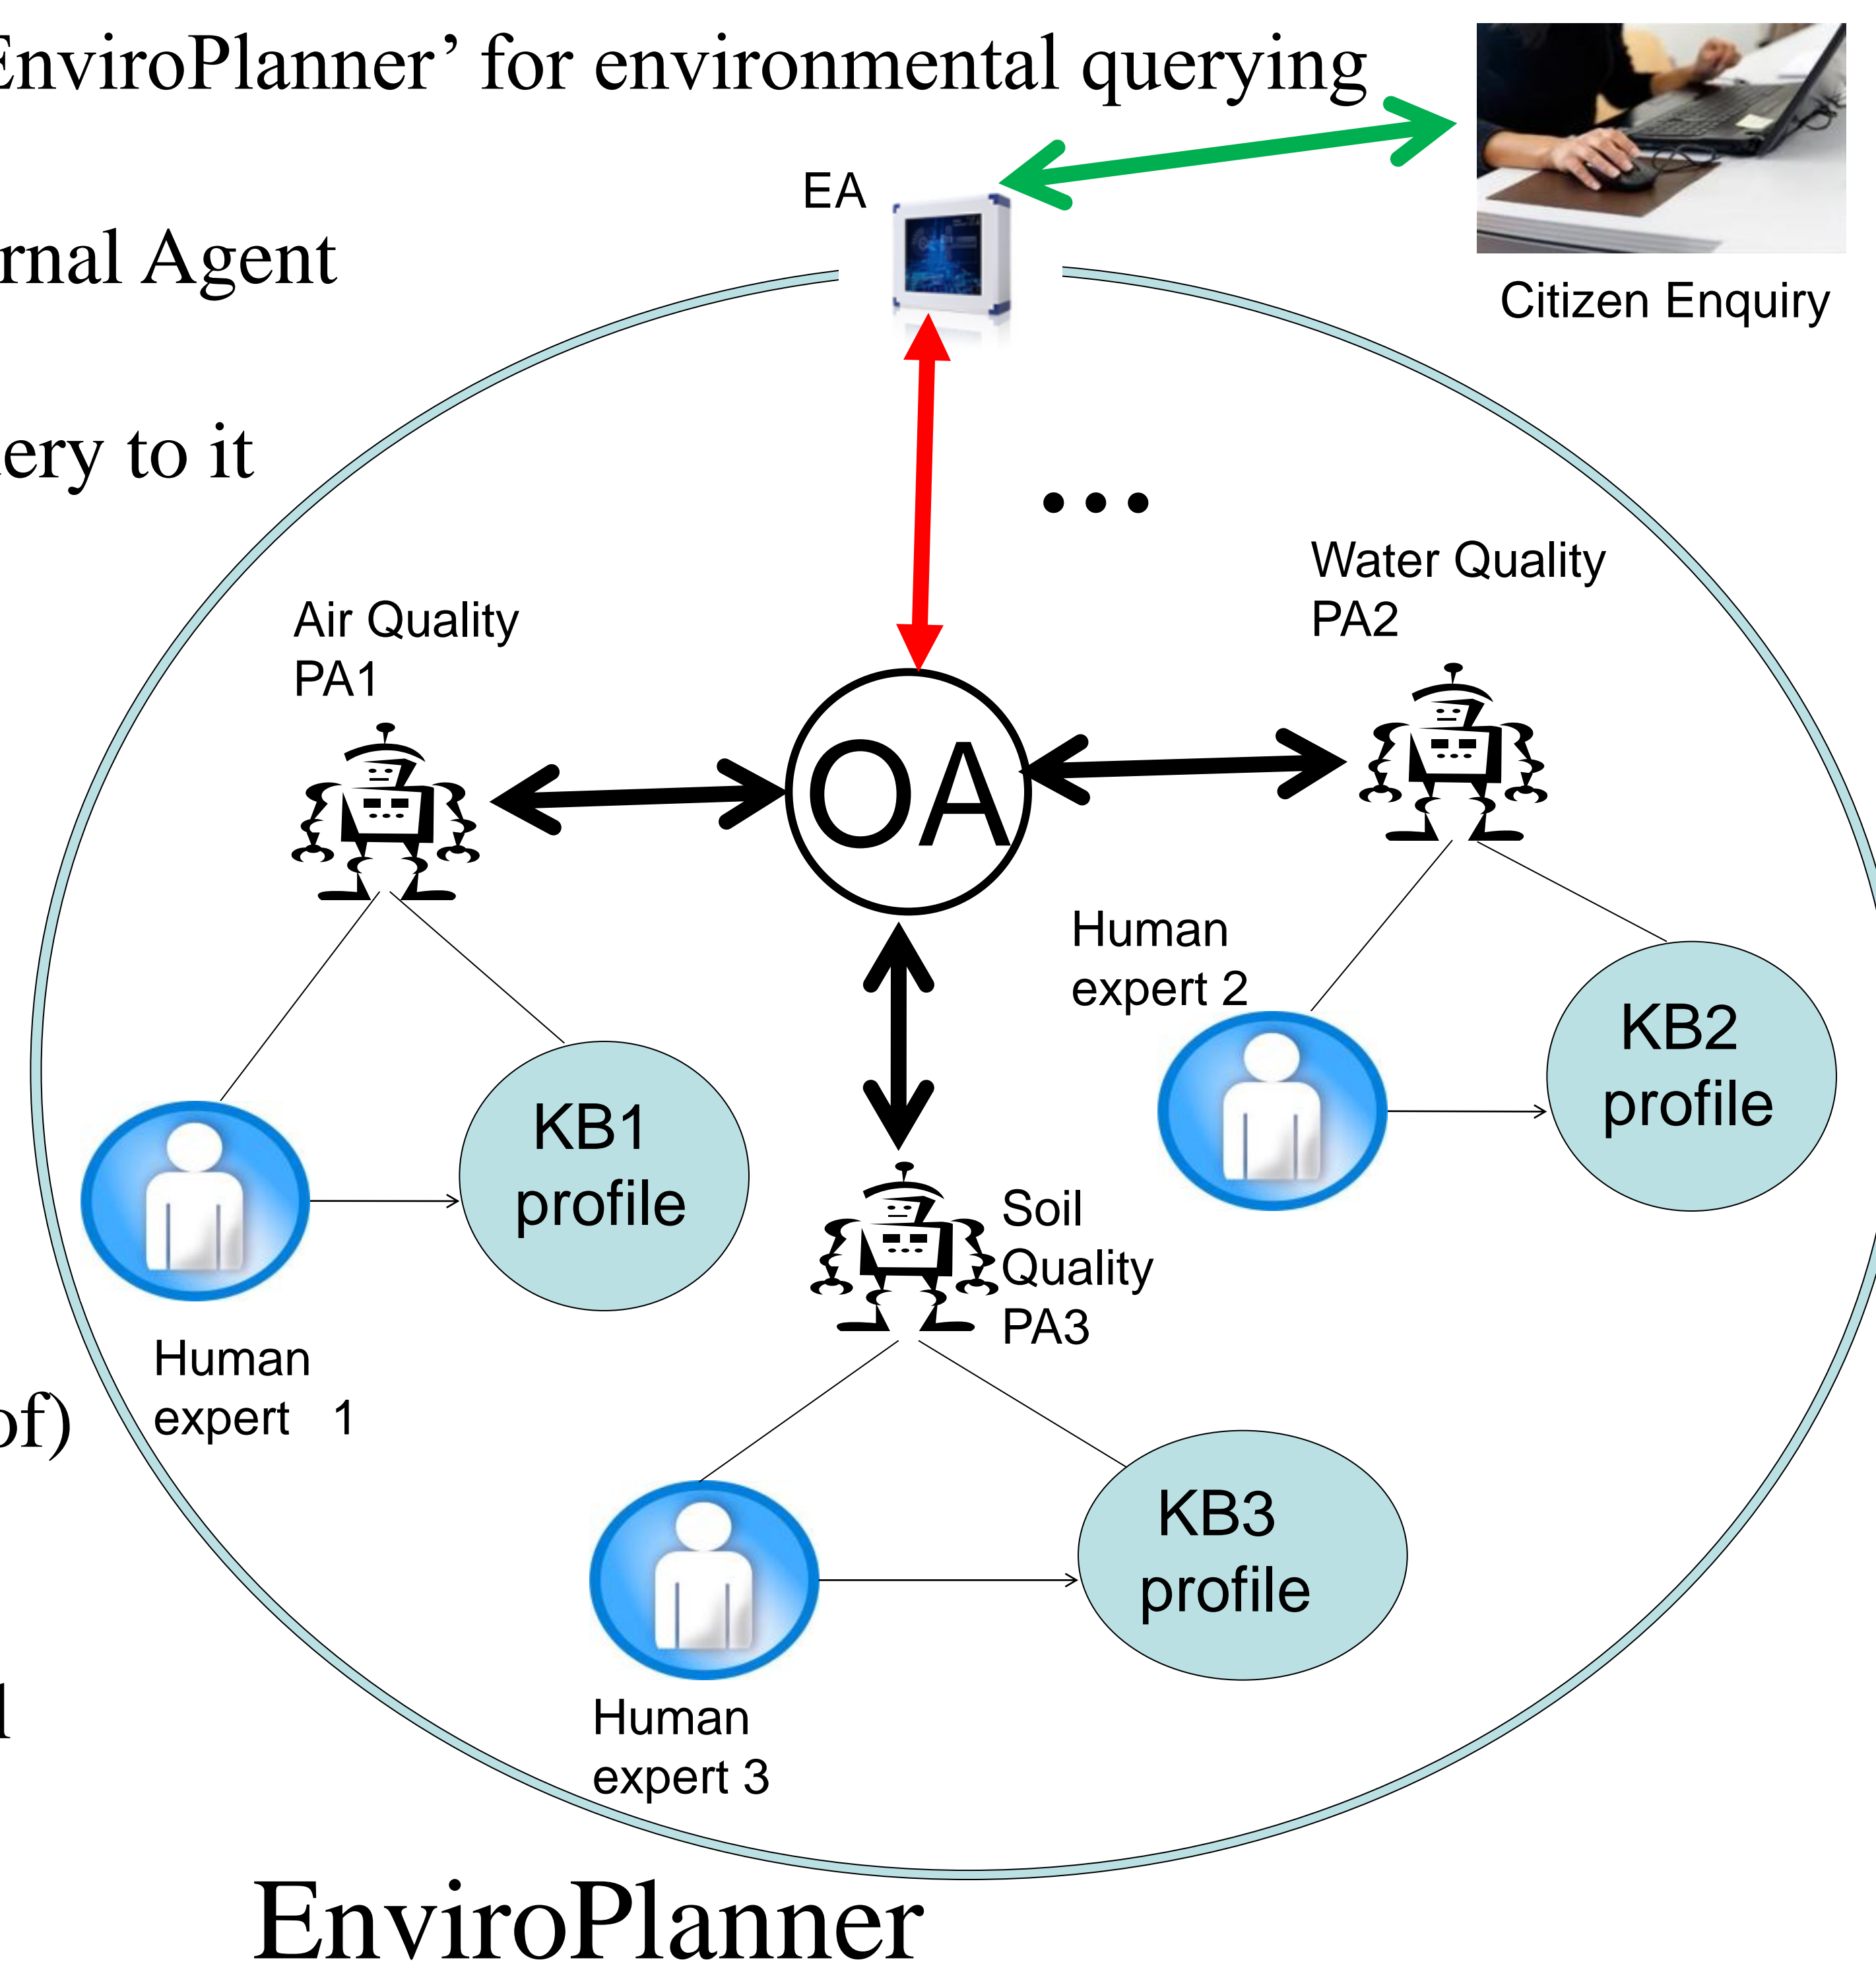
EnviroPlanner' for environmental querying

rnal Agent

ery to it

of)

l

EA

Citizen Enquiry

...

Water Quality PA2

Air Quality PA1

OA

Human expert 2

KB2 profile

KB1 profile

Soil Quality PA3

Human expert 1

KB3 profile

Human expert 3

EnviroPlanner